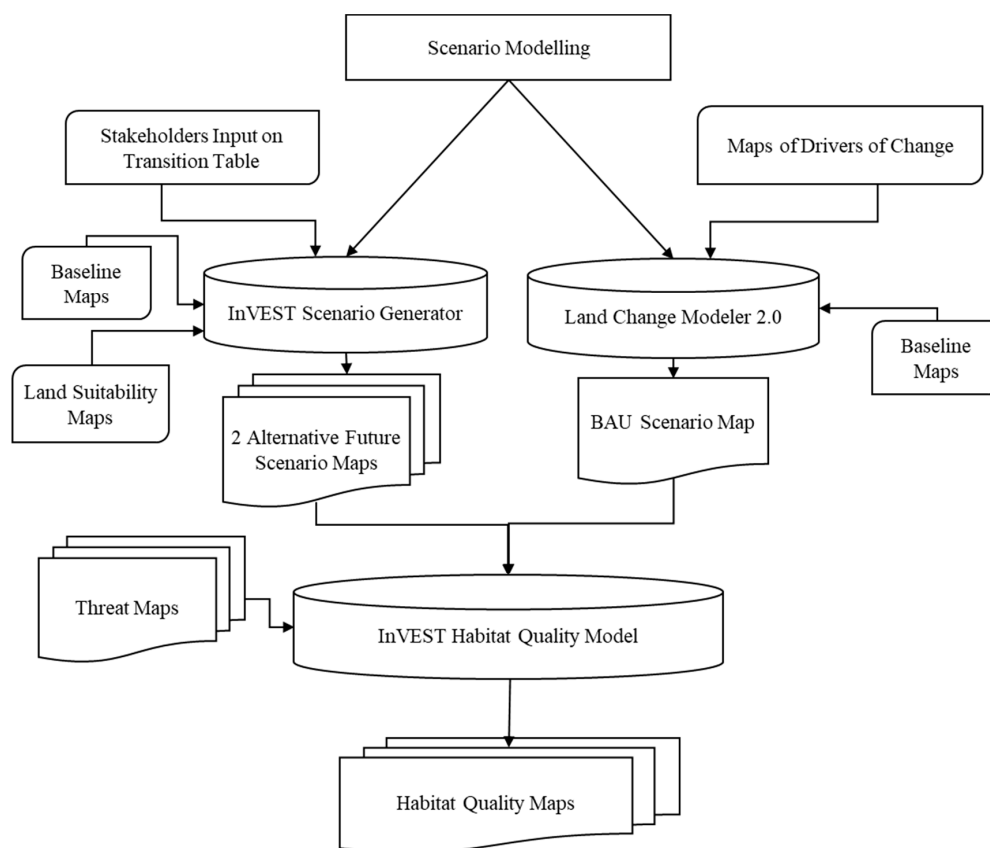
Scenario Modelling

Stakeholders Input on Transition Table

Maps of Drivers of Change

Baseline Maps

InVEST Scenario Generator

Land Change Modeler 2.0

Baseline Maps

Land Suitability Maps

2 Alternative Future Scenario Maps

BAU Scenario Map

Threat Maps

InVEST Habitat Quality Model

Habitat Quality Maps